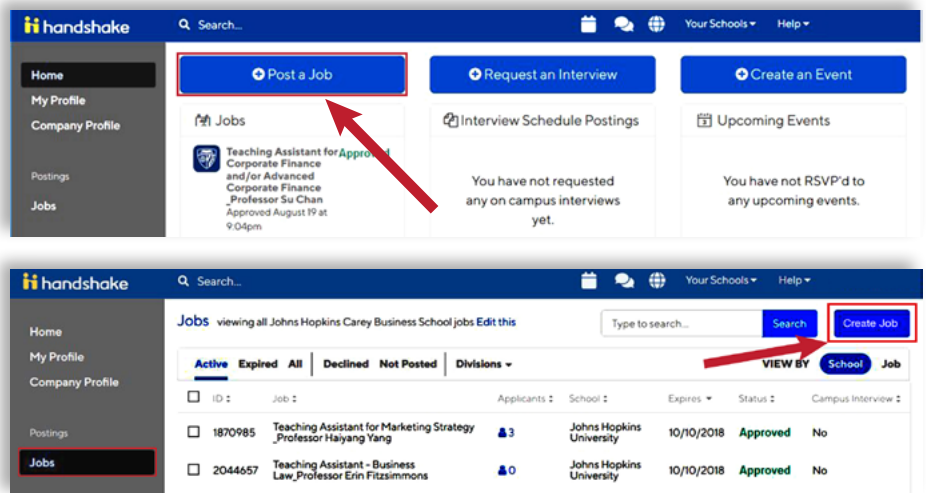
handshake
Search...
Your Schools ▾
Help ▾

Home
My Profile
Company Profile
Postings
Jobs

Post a Job
Request an Interview
Create an Event

Jobs
Teaching Assistant for Corporate Finance and/or Advanced Corporate Finance _Professor Su Chan
Approved
Approved August 19 at 9:04pm

Interview Schedule Postings
You have not requested any on campus interviews yet.

Upcoming Events
You have not RSVP'd to any upcoming events.

handshake
Search...
Your Schools ▾
Help ▾

Home
My Profile
Company Profile
Postings
Jobs

Jobs viewing all Johns Hopkins Carey Business School jobs Edit this
Type to search...
Search
Create Job

Active Expired All Declined Not Posted Divisions ▾
VIEW BY School Job

| | ID | Job | Applicants | School | Expires | Status | Campus Interview |
|---|---|---|---|---|---|---|---|
| | 1870985 | Teaching Assistant for Marketing Strategy _Professor Haiyang Yang | 3 | Johns Hopkins University | 10/10/2018 | Approved | No |
| | 2044657 | Teaching Assistant - Business Law_Professor Erin Fitzsimmons | 0 | Johns Hopkins University | 10/10/2018 | Approved | No |